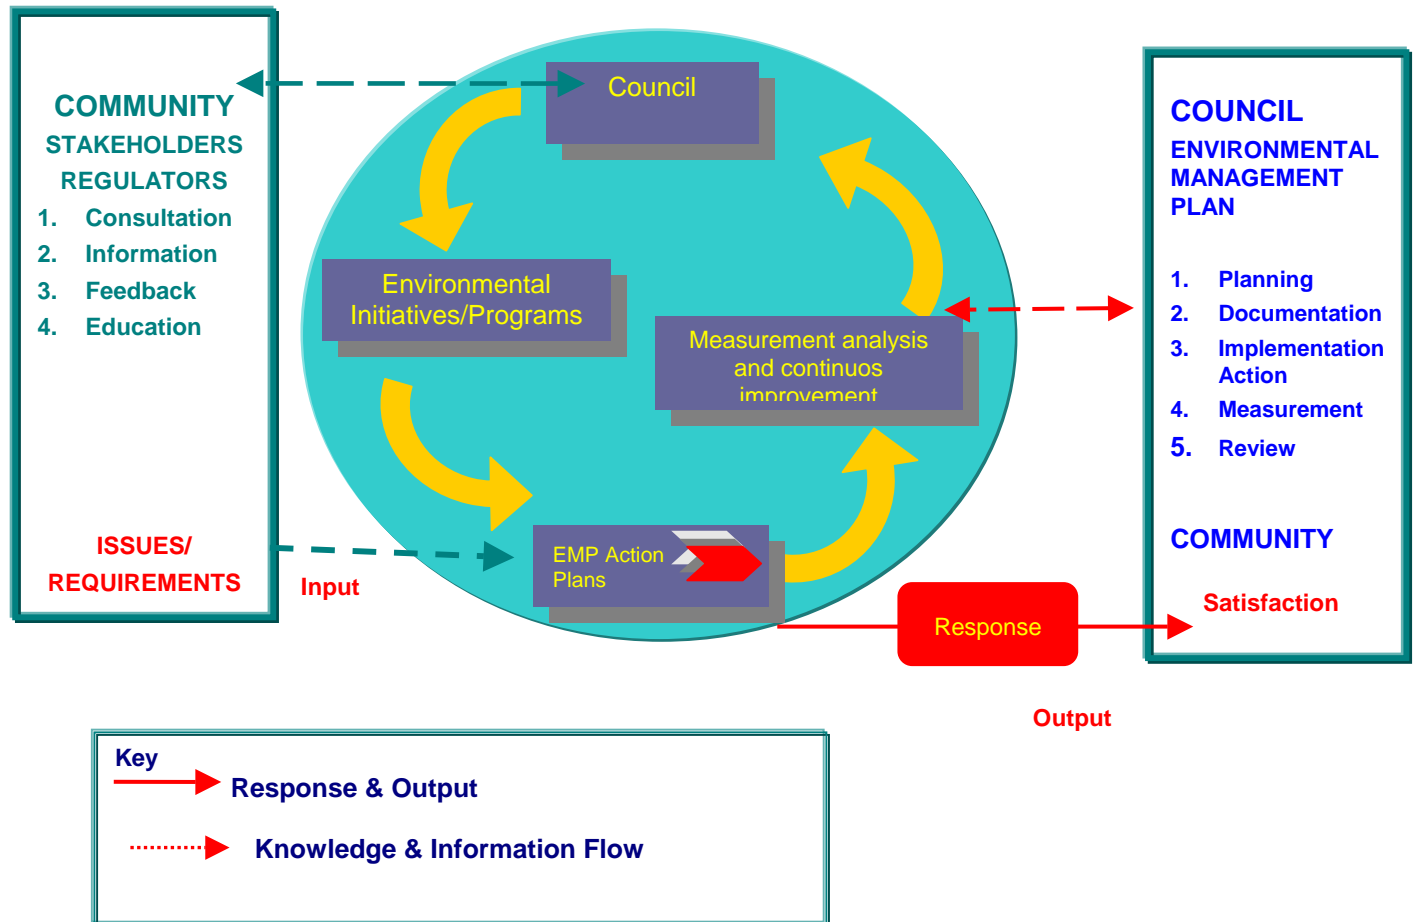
COMMUNITY
STAKEHOLDERS
REGULATORS
1. Consultation
2. Information
3. Feedback
4. Education

ISSUES/
REQUIREMENTS

Input

Council

Environmental Initiatives/Programs

Measurement analysis and continuos improvement

EMP Action Plans

Response

Output

COUNCIL
ENVIRONMENTAL MANAGEMENT PLAN

1. Planning
2. Documentation
3. Implementation Action
4. Measurement
5. Review

COMMUNITY

Satisfaction

Key
Response & Output
Knowledge & Information Flow